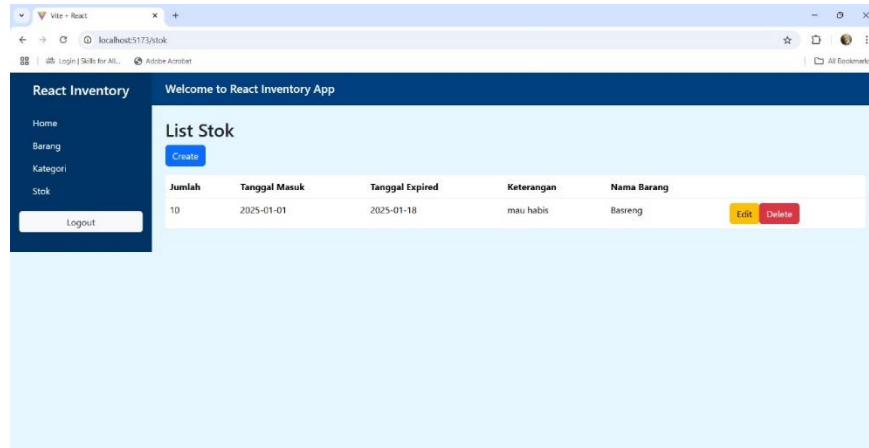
Vite + React

localhost:5173/stok

Login | Skills for All... Adobe Acrobat

All Bookmarks

React Inventory

Welcome to React Inventory App

Home
Barang
Kategori
Stok

Logout

List Stok

Create

| Jumlah | Tanggal Masuk | Tanggal Expired | Keterangan | Nama Barang | |
|---|---|---|---|---|---|
| 10 | 2025-01-01 | 2025-01-18 | mau habis | Basreng | Edit Delete |